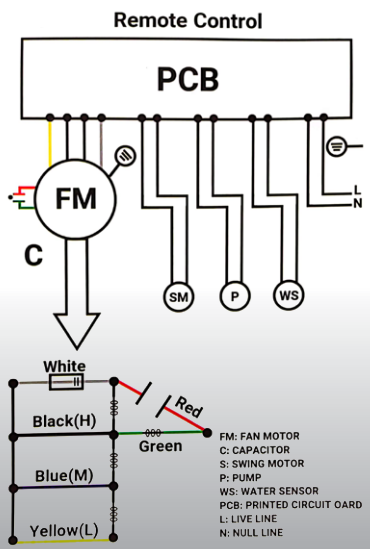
Remote Control

PCB

FM

C

L
N

SM
P
WS

White

Red

Black(H)

Green

Blue(M)

Yellow(L)

FM: FAN MOTOR
C: CAPACITOR
S: SWING MOTOR
P: PUMP
WS: WATER SENSOR
PCB: PRINTED CIRCUIT OARD
L: LIVE LINE
N: NULL LINE